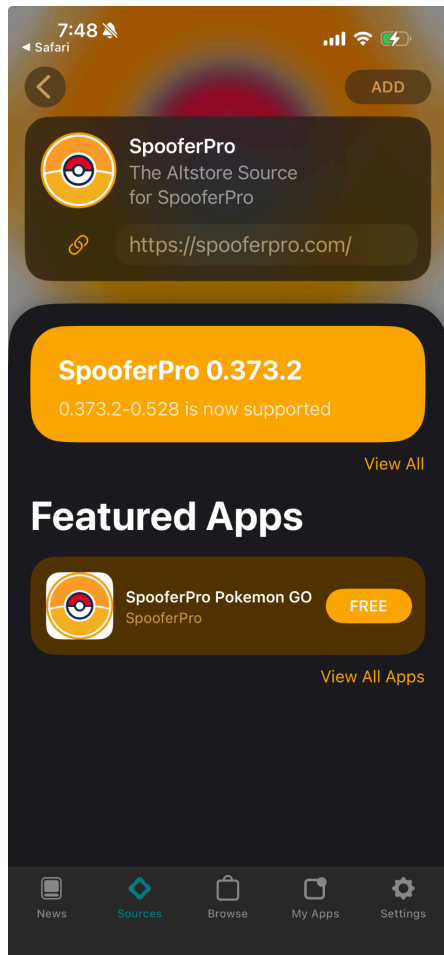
7:48
◀ Safari

ADD

SpooferPro
The Altstore Source for SpooferPro

https://spooferpro.com/

SpooferPro 0.373.2
0.373.2-0.528 is now supported

View All

Featured Apps

SpooferPro Pokemon GO
SpooferPro
FREE

View All Apps

News
Sources
Browse
My Apps
Settings